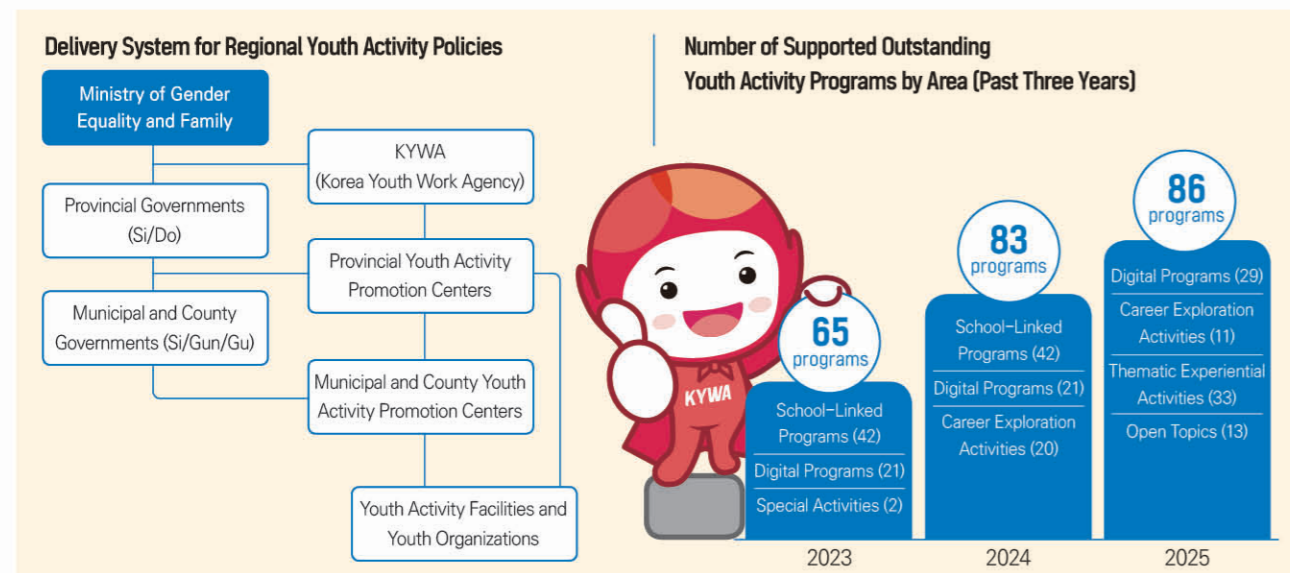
Delivery System for Regional Youth Activity Policies

Ministry of Gender Equality and Family

KYWA (Korea Youth Work Agency)

Provincial Governments (Si/Do)

Provincial Youth Activity Promotion Centers

Municipal and County Governments (Si/Gun/Gu)

Municipal and County Youth Activity Promotion Centers

Youth Activity Facilities and Youth Organizations

Number of Supported Outstanding Youth Activity Programs by Area (Past Three Years)

KYWA

65 programs

School-Linked Programs (42)

Digital Programs (21)

Special Activities (2)

2023

83 programs

School-Linked Programs (42)

Digital Programs (21)

Career Exploration Activities (20)

2024

86 programs

Digital Programs (29)

Career Exploration Activities (11)

Thematic Experiential Activities (33)

Open Topics (13)

2025